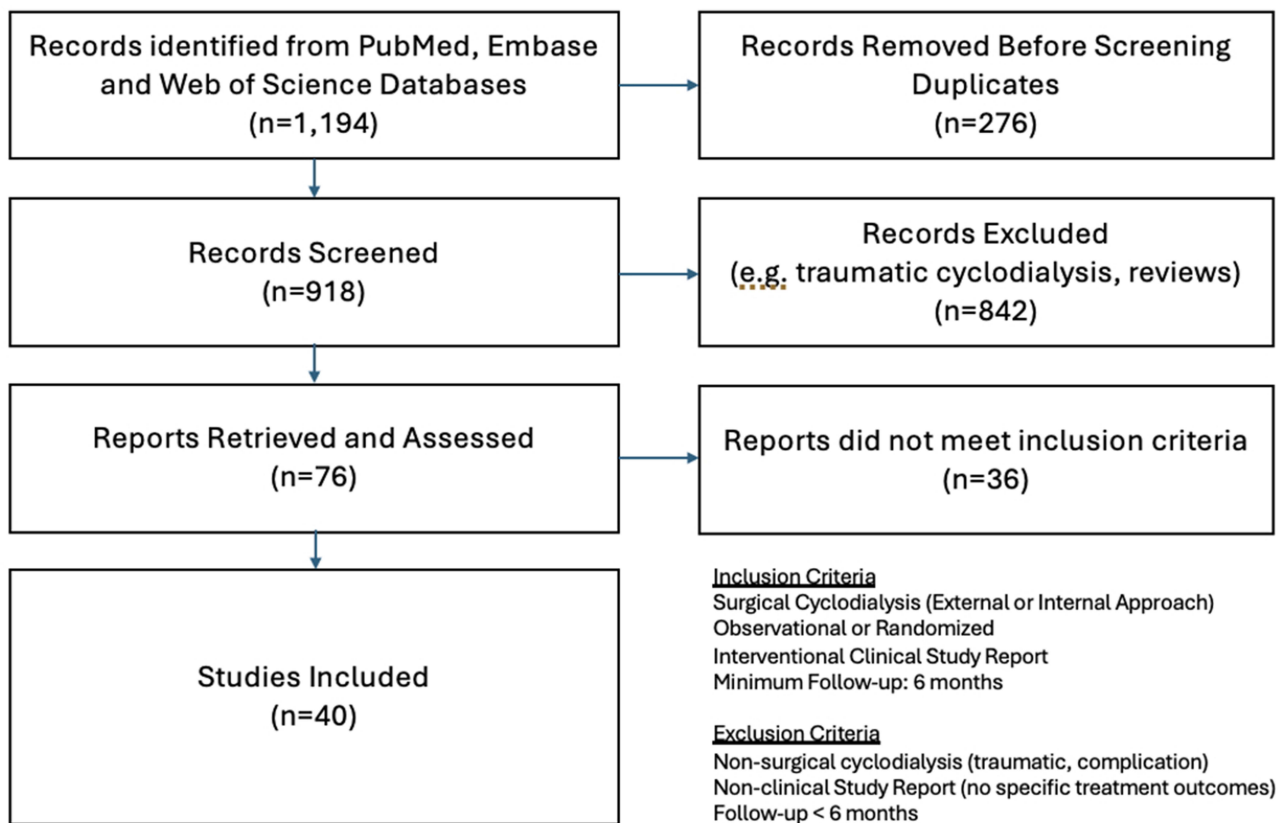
Records identified from PubMed, Embase and Web of Science Databases
(n=1,194)

Records Removed Before Screening Duplicates
(n=276)

Records Screened
(n=918)

Records Excluded
(e.g. traumatic cyclodialysis, reviews)
(n=842)

Reports Retrieved and Assessed
(n=76)

Reports did not meet inclusion criteria
(n=36)

Studies Included
(n=40)

Inclusion Criteria
Surgical Cyclodialysis (External or Internal Approach)
Observational or Randomized
Interventional Clinical Study Report
Minimum Follow-up: 6 months

Exclusion Criteria
Non-surgical cyclodialysis (traumatic, complication)
Non-clinical Study Report (no specific treatment outcomes)
Follow-up < 6 months